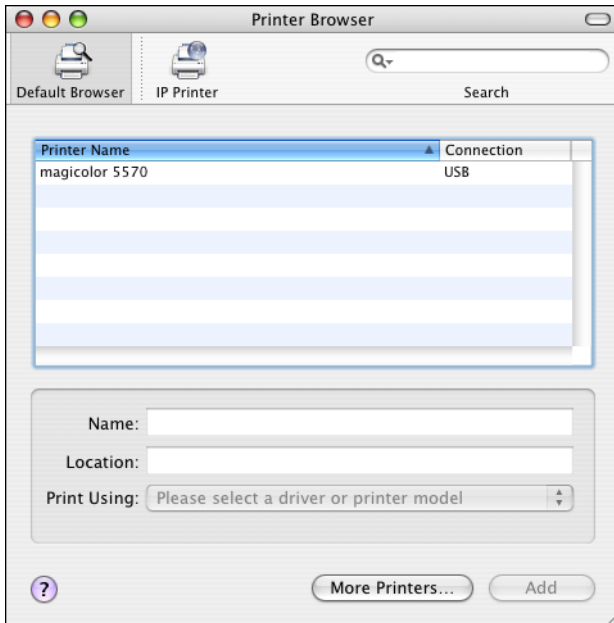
Printer Browser

Default Browser

IP Printer

Search

| Printer Name | Connection |
|---|---|
| magicolor 5570 | USB |

Name:

Location:

Print Using: Please select a driver or printer model

?

More Printers...

Add